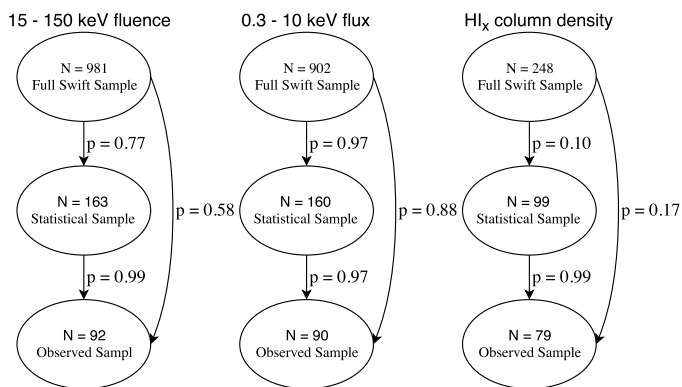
15 - 150 keV fluence

N = 981
Full Swift Sample

p = 0.77

N = 163
Statistical Sample

p = 0.99

N = 92
Observed Sampl

p = 0.58

0.3 - 10 keV flux

N = 902
Full Swift Sample

p = 0.97

N = 160
Statistical Sample

p = 0.97

N = 90
Observed Sample

p = 0.88

HI$_x$ column density

N = 248
Full Swift Sample

p = 0.10

N = 99
Statistical Sample

p = 0.99

N = 79
Observed Sample

p = 0.17